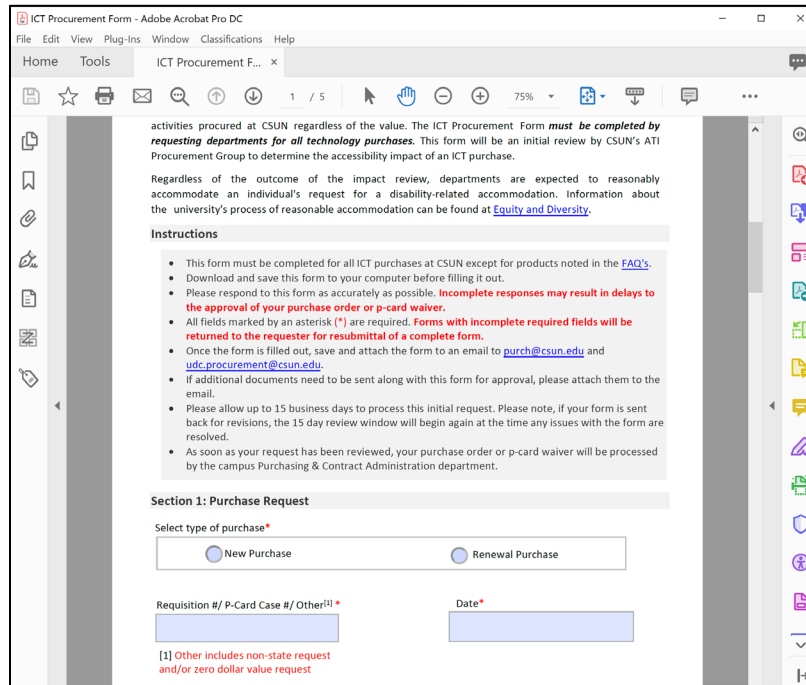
ICT Procurement Form - Adobe Acrobat Pro DC

File Edit View Plug-Ins Window Classifications Help

Home Tools ICT Procurement F... ×

1 / 5 75%

activities procured at CSUN regardless of the value. The ICT Procurement Form **must be completed by requesting departments for all technology purchases.** This form will be an initial review by CSUN's ATI Procurement Group to determine the accessibility impact of an ICT purchase.

Regardless of the outcome of the impact review, departments are expected to reasonably accommodate an individual's request for a disability-related accommodation. Information about the university's process of reasonable accommodation can be found at Equity and Diversity.

**Instructions**

- This form must be completed for all ICT purchases at CSUN except for products noted in the FAQ's.
- Download and save this form to your computer before filling it out.
- Please respond to this form as accurately as possible. **Incomplete responses may result in delays to the approval of your purchase order or p-card waiver.**
- All fields marked by an asterisk (*) are required. **Forms with incomplete required fields will be returned to the requester for resubmittal of a complete form.**
- Once the form is filled out, save and attach the form to an email to purch@csun.edu and udc.procurement@csun.edu.
- If additional documents need to be sent along with this form for approval, please attach them to the email.
- Please allow up to 15 business days to process this initial request. Please note, if your form is sent back for revisions, the 15 day review window will begin again at the time any issues with the form are resolved.
- As soon as your request has been reviewed, your purchase order or p-card waiver will be processed by the campus Purchasing & Contract Administration department.

**Section 1: Purchase Request**

Select type of purchase*

New Purchase Renewal Purchase

Requisition #/ P-Card Case #/ Other$^{[1]}$ *

Date*

[1] Other includes non-state request and/or zero dollar value request